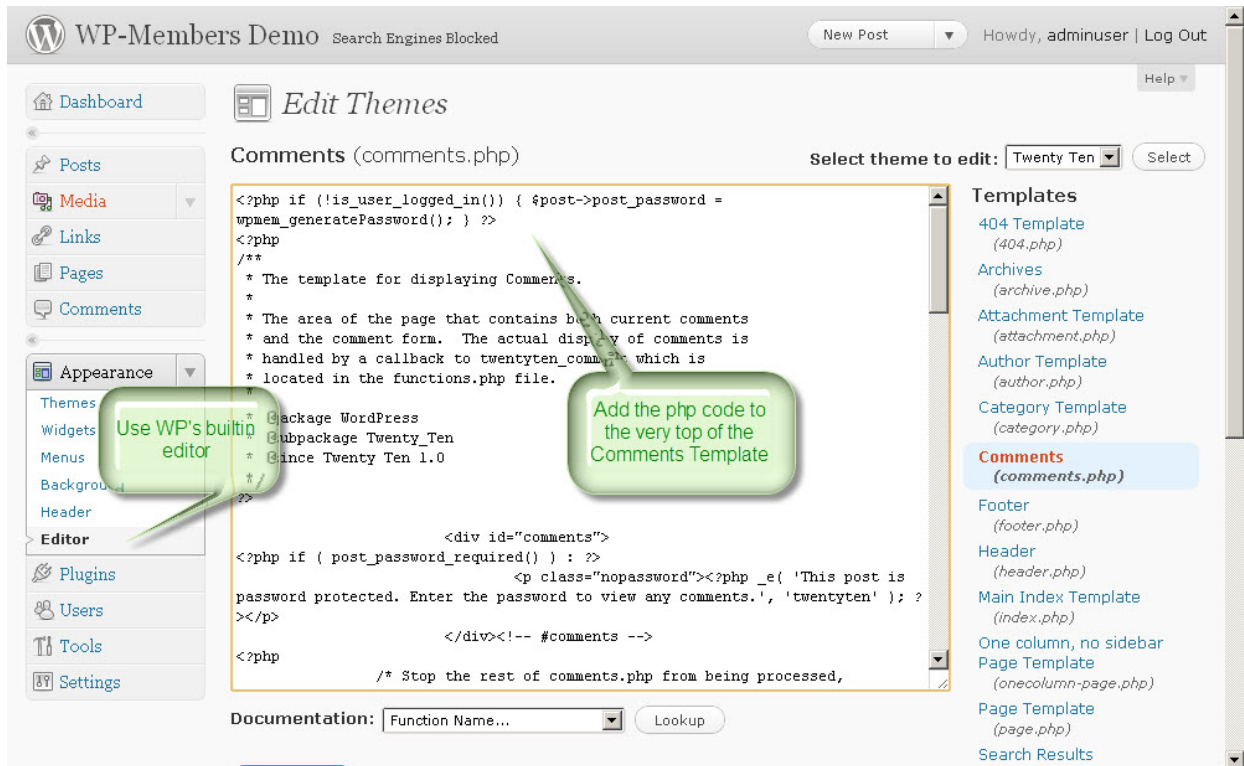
WP-Members Demo Search Engines Blocked

New Post

Howdy, adminuser | Log Out

Help

Dashboard

Posts

Media

Links

Pages

Comments

Appearance

Themes

Widgets

Menus

Backgrou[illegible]

Header

Editor

Plugins

Users

Tools

Settings

Edit Themes

Comments (comments.php)

Select theme to edit: Twenty Ten Select

<?php if (!is_user_logged_in()) { $post->post_password = wpmem_generatePassword(); } ?>
<?php
/**
 * The template for displaying Comme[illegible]s.
 *
 * The area of the page that contains b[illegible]h current comments
 * and the comment form. The actual disp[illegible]y of comments is
 * handled by a callback to twentyten_comm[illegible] which is
 * located in the functions.php file.
 *
 * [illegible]ackage WordPress
 * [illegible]ubpackage Twenty_Ten
 * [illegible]ince Twenty Ten 1.0
 */
?>

<div id="comments">
<?php if ( post_password_required() ) : ?>
<p class="nopassword"><?php _e( 'This post is password protected. Enter the password to view any comments.', 'twentyten' ); ?></p>
</div><!-- #comments -->
<?php
/* Stop the rest of comments.php from being processed,

Use WP's builtin editor

Add the php code to the very top of the Comments Template

Templates

404 Template
(404.php)

Archives
(archive.php)

Attachment Template
(attachment.php)

Author Template
(author.php)

Category Template
(category.php)

Comments
(comments.php)

Footer
(footer.php)

Header
(header.php)

Main Index Template
(index.php)

One column, no sidebar Page Template
(onecolumn-page.php)

Page Template
(page.php)

Search Results

Documentation: Function Name... Lookup